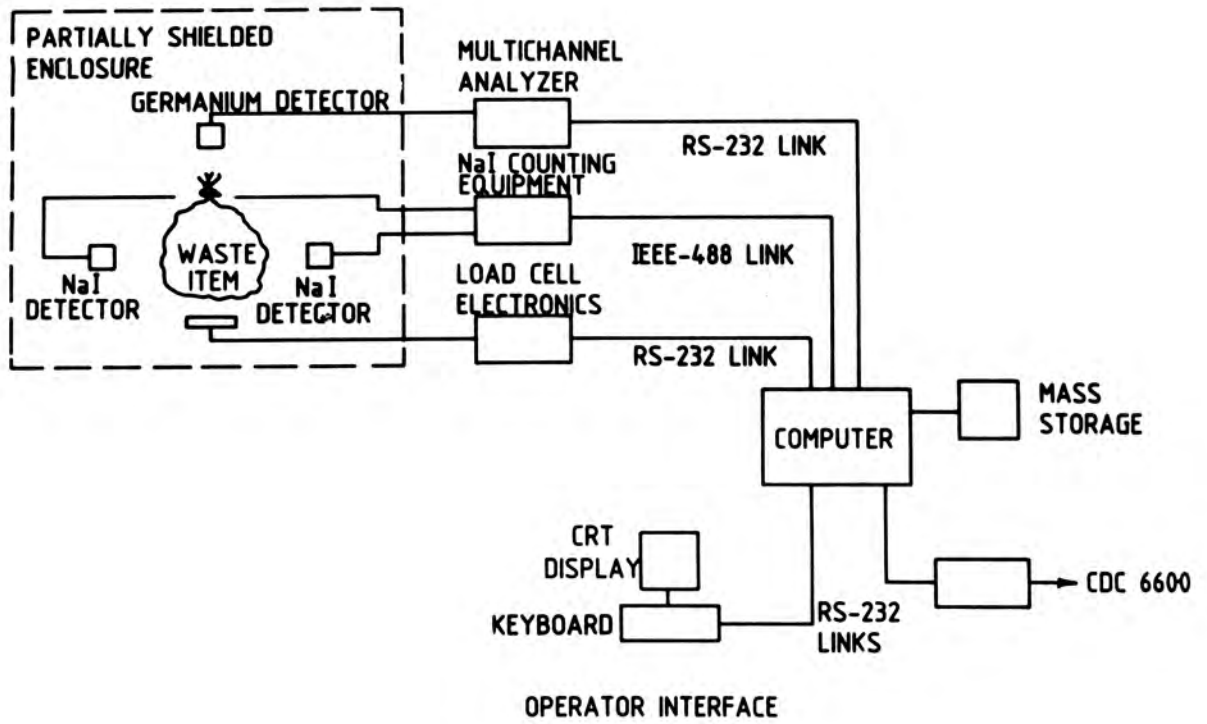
PARTIALLY SHIELDED ENCLOSURE

GERMANIUM DETECTOR

WASTE ITEM

NaI DETECTOR

NaI DETECTOR

MULTICHANNEL ANALYZER

RS-232 LINK

NaI COUNTING EQUIPMENT

IEEE-488 LINK

LOAD CELL ELECTRONICS

RS-232 LINK

COMPUTER

MASS STORAGE

CRT DISPLAY

KEYBOARD

RS-232 LINKS

CDC 6600

OPERATOR INTERFACE